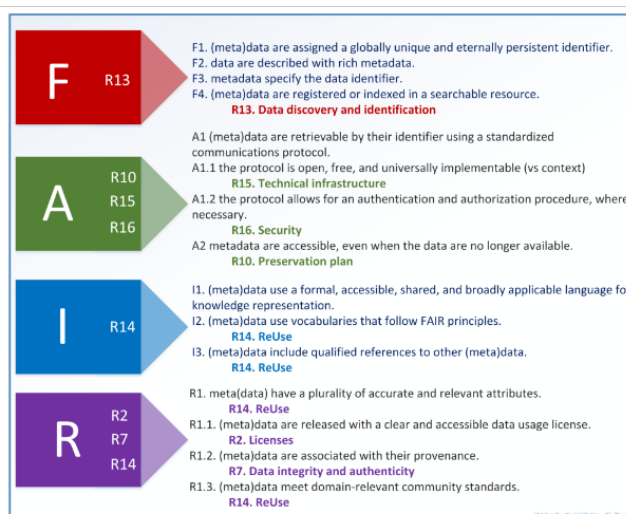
F R13

F1. (meta)data are assigned a globally unique and eternally persistent identifier.
F2. data are described with rich metadata.
F3. metadata specify the data identifier.
F4. (meta)data are registered or indexed in a searchable resource.
R13. Data discovery and identification

A R10 R15 R16

A1 (meta)data are retrievable by their identifier using a standardized communications protocol.
A1.1 the protocol is open, free, and universally implementable (vs context)
R15. Technical infrastructure
A1.2 the protocol allows for an authentication and authorization procedure, where necessary.
R16. Security
A2 metadata are accessible, even when the data are no longer available.
R10. Preservation plan

I R14

I1. (meta)data use a formal, accessible, shared, and broadly applicable language fo knowledge representation.
I2. (meta)data use vocabularies that follow FAIR principles.
R14. ReUse
I3. (meta)data include qualified references to other (meta)data.
R14. ReUse

R R2 R7 R14

R1. meta(data) have a plurality of accurate and relevant attributes.
R14. ReUse
R1.1. (meta)data are released with a clear and accessible data usage license.
R2. Licenses
R1.2. (meta)data are associated with their provenance.
R7. Data integrity and authenticity
R1.3. (meta)data meet domain-relevant community standards.
R14. ReUse